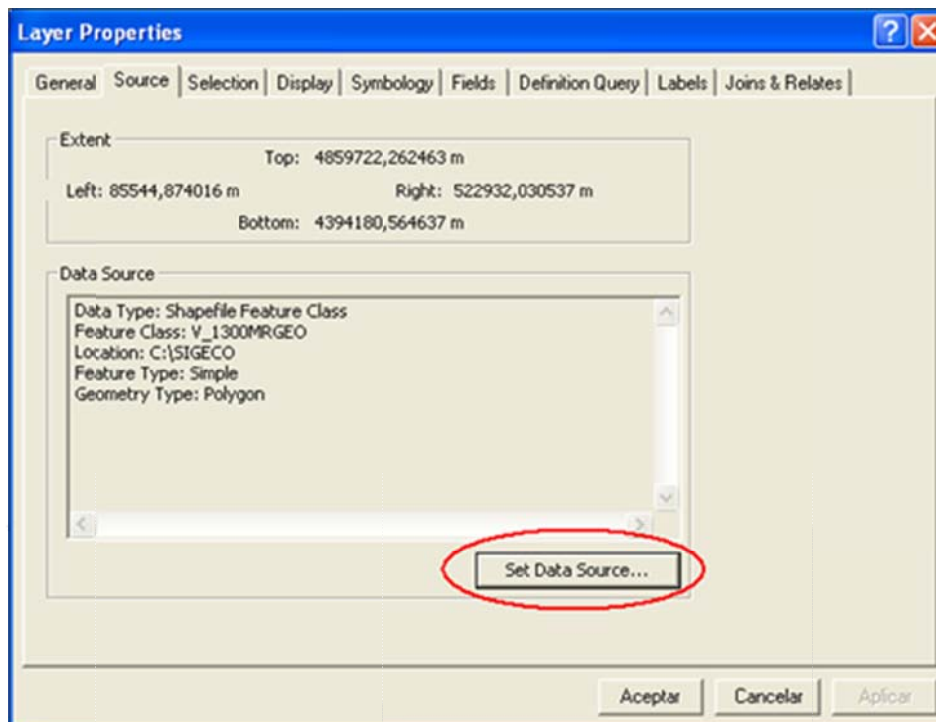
Layer Properties

General | Source | Selection | Display | Symbology | Fields | Definition Query | Labels | Joins & Relates

Extent

Top: 4859722,262463 m

Left: 85544,874016 m

Right: 522932,030537 m

Bottom: 4394180,564637 m

Data Source

Data Type: Shapefile Feature Class
Feature Class: V_1300MRGEO
Location: C:\SIGECO
Feature Type: Simple
Geometry Type: Polygon

Set Data Source...

Aceptar

Cancelar

Aplicar